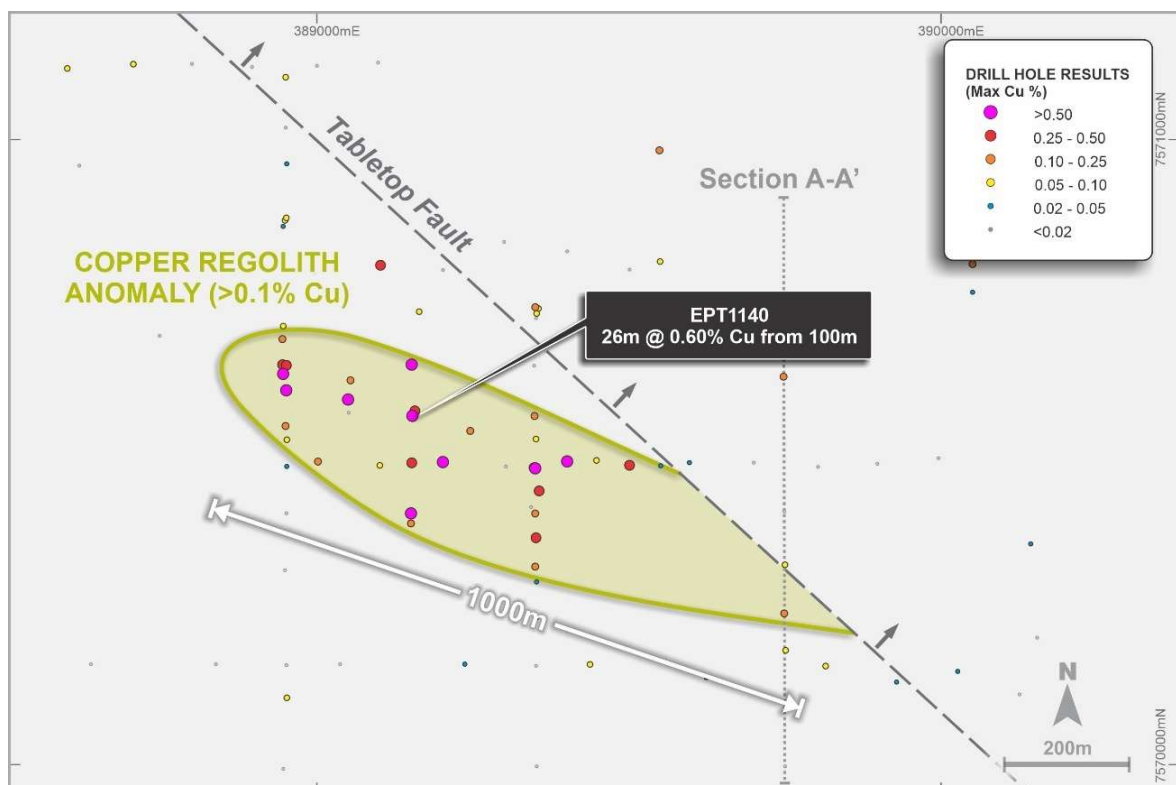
389000mE

390000mE

DRILL HOLE RESULTS
(Max Cu %)

| |
|---|
| >0.50 |
| 0.25 - 0.50 |
| 0.10 - 0.25 |
| 0.05 - 0.10 |
| 0.02 - 0.05 |
| <0.02 |

7571000mN

Tabletop Fault

Section A-A'

COPPER REGOLITH ANOMALY (>0.1% Cu)

EPT1140
26m @ 0.60% Cu from 100m

1000m

N

200m

7570000mN